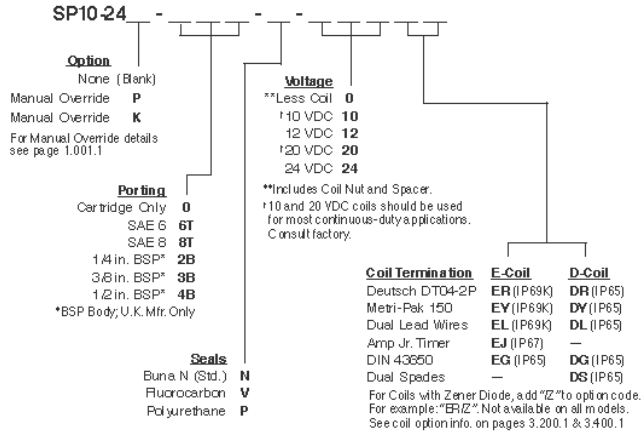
SP10-24 _ - _ _ _ - _ - _ _ _ _

Option
None (Blank)
Manual Override P
Manual Override K
For Manual Override details see page 1.001.1

Porting
Cartridge Only 0
SAE 6 6T
SAE 8 8T
1/4 in. BSP* 2B
3/8 in. BSP* 3B
1/2 in. BSP* 4B
*BSP Body; U.K. Mfr. Only

Seals
Buna N (Std.) N
Fluorocarbon V
Polyurethane P

Voltage
**Less Coil 0
†10 VDC 10
12 VDC 12
†20 VDC 20
24 VDC 24
**Includes Coil Nut and Spacer.
†10 and 20 VDC coils should be used for most continuous-duty applications. Consult factory.

| Coil Termination | E-Coil | D-Coil |
|---|---|---|
| Deutsch DT04-2P | ER (IP69K) | DR (IP65) |
| Metri-Pak 150 | EY (IP69K) | DY (IP65) |
| Dual Lead Wires | EL (IP69K) | DL (IP65) |
| Amp Jr. Timer | EJ (IP67) | — |
| DIN 43650 | EG (IP65) | DG (IP65) |
| Dual Spades | — | DS (IP65) |

For Coils with Zener Diode, add "Z" to option code. For example: "ER/Z". Not available on all models. See coil option info. on pages 3.200.1 & 3.400.1